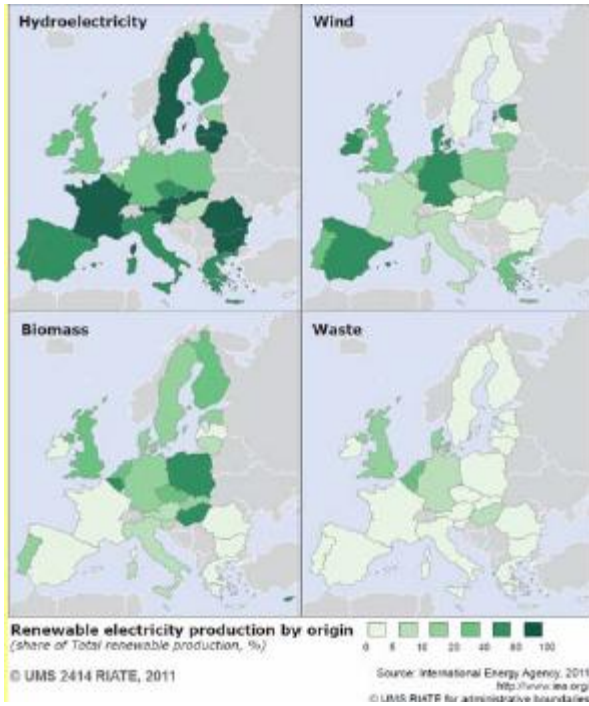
Hydroelectricity

Wind

Biomass

Waste

Renewable electricity production by origin
(share of Total renewable production, %)

0 5 10 20 40 60 100

© UMS 2414 RIATE, 2011

Source: International Energy Agency, 2011
http://www.iea.org
© UMS RIATE for administrative boundaries